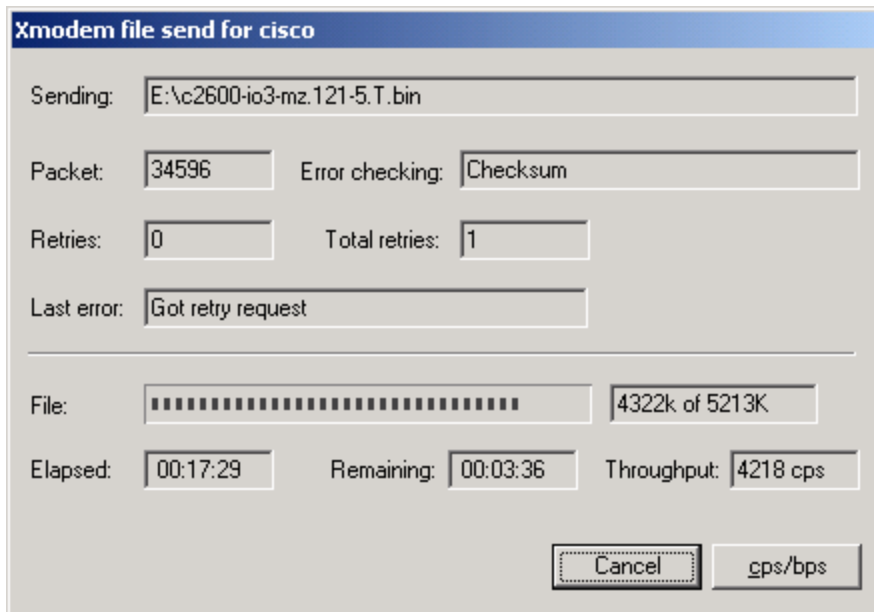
Xmodem file send for cisco

Sending: E:\c2600-io3-mz.121-5.T.bin

Packet: 34596 Error checking: Checksum

Retries: 0 Total retries: 1

Last error: Got retry request

File: 4322k of 5213K

Elapsed: 00:17:29 Remaining: 00:03:36 Throughput: 4218 cps

Cancel cps/bps